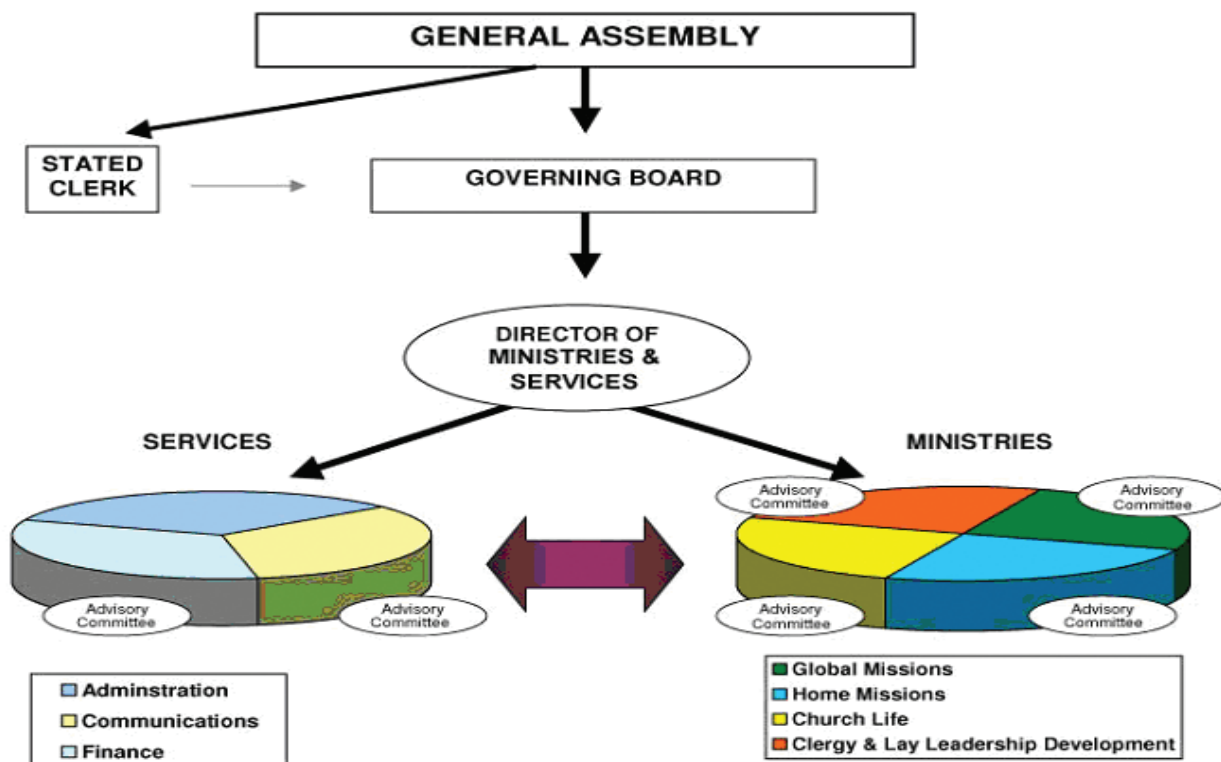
GENERAL ASSEMBLY

STATED CLERK

GOVERNING BOARD

DIRECTOR OF MINISTRIES & SERVICES

SERVICES

MINISTRIES

Advisory Committee

Advisory Committee

Advisory Committee

Advisory Committee

Advisory Committee

Advisory Committee

Adminstration
Communications
Finance

Global Missions
Home Missions
Church Life
Clergy & Lay Leadership Development